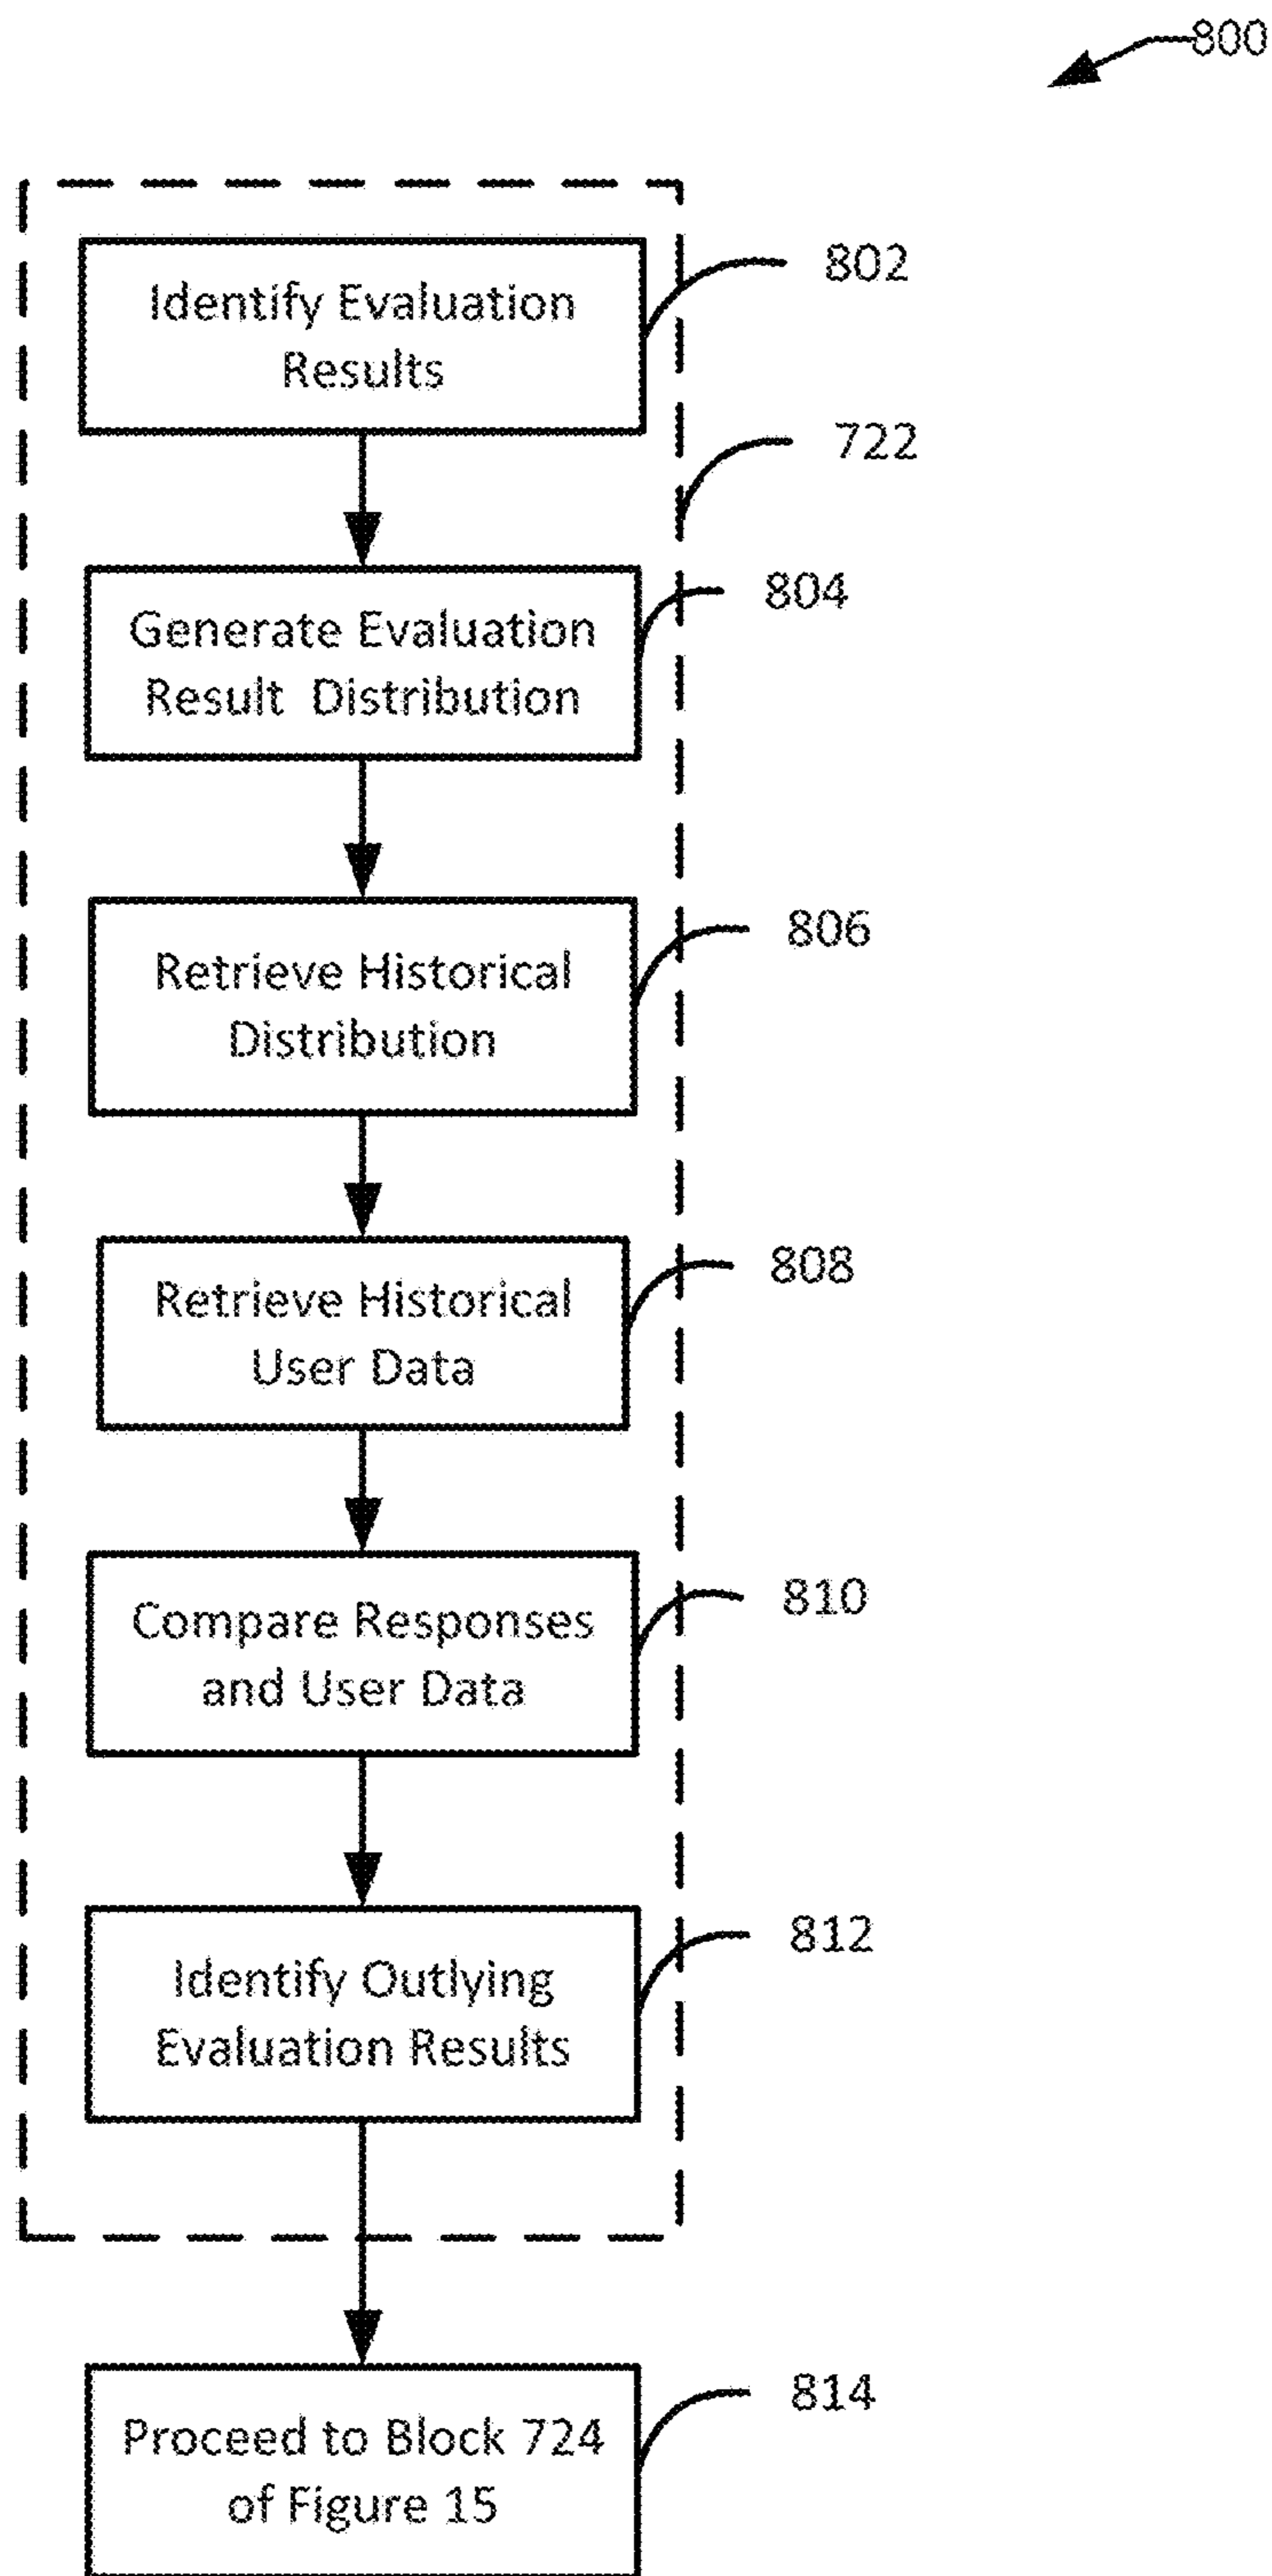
800

Identify Evaluation Results

802

722

Generate Evaluation Result Distribution

804

Retrieve Historical Distribution

806

Retrieve Historical User Data

808

Compare Responses and User Data

810

Identify Outlying Evaluation Results

812

Proceed to Block 724 of Figure 15

814